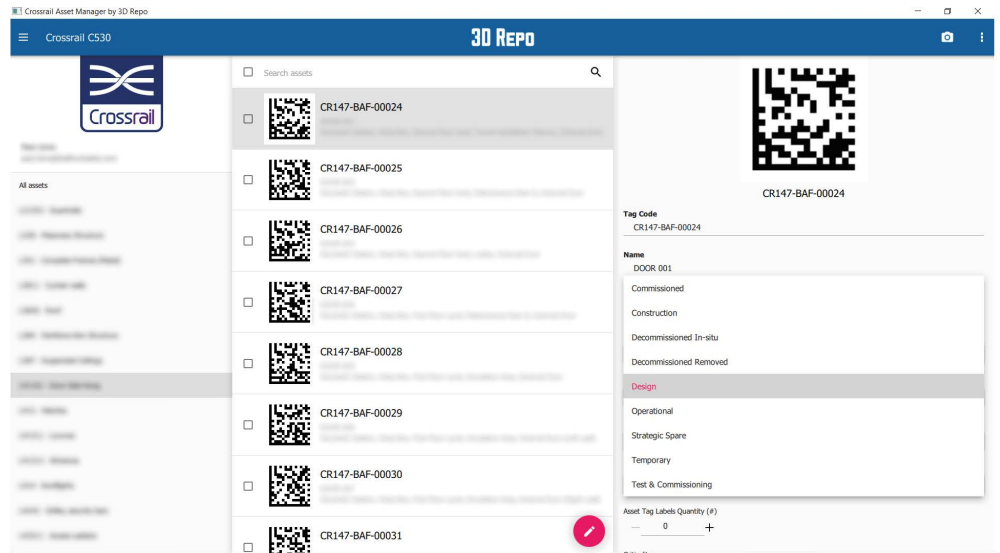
Crossrail Asset Manager by 3D Repo

Crossrail C530

3D Repo

Crossrail

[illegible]

All assets

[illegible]

Search assets

CR147-BAF-00024
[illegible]

CR147-BAF-00025
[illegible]

CR147-BAF-00026
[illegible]

CR147-BAF-00027
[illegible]

CR147-BAF-00028
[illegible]

CR147-BAF-00029
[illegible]

CR147-BAF-00030
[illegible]

CR147-BAF-00031

CR147-BAF-00024

Tag Code
CR147-BAF-00024

Name
DOOR 001

Commissioned
Construction
Decommissioned In-situ
Decommissioned Removed
Design
Operational
Strategic Spare
Temporary
Test & Commissioning

Asset Tag Labels Quantity (#)
— 0 +